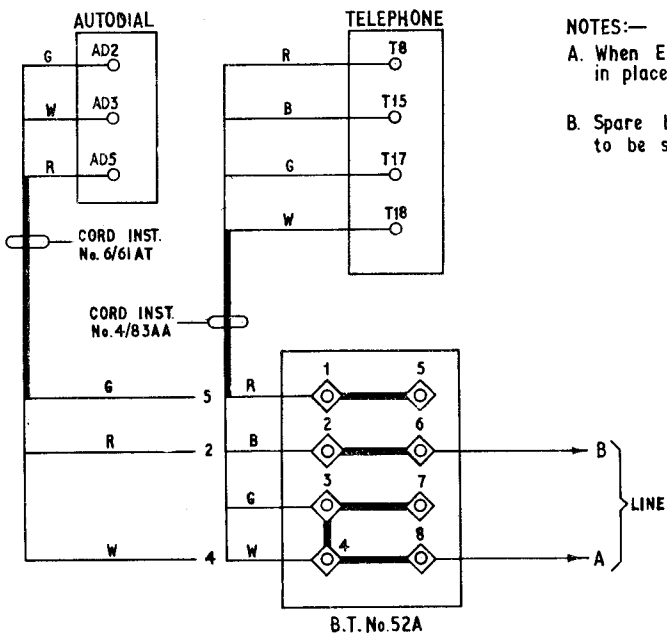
AUTODIAL

G AD2
W AD3
R AD5

CORD INST. No. 6/61 AT

TELEPHONE

R T8
B T15
G T17
W T18

CORD INST. No. 4/83AA

G 5
R 2
W 4

R
B
G
W

1 5
2 6
3 7
4 8

B.T. No. 52A

B
LINE
A

NOTES:—
A. When E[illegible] in place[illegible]

B. Spare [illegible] to be s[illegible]